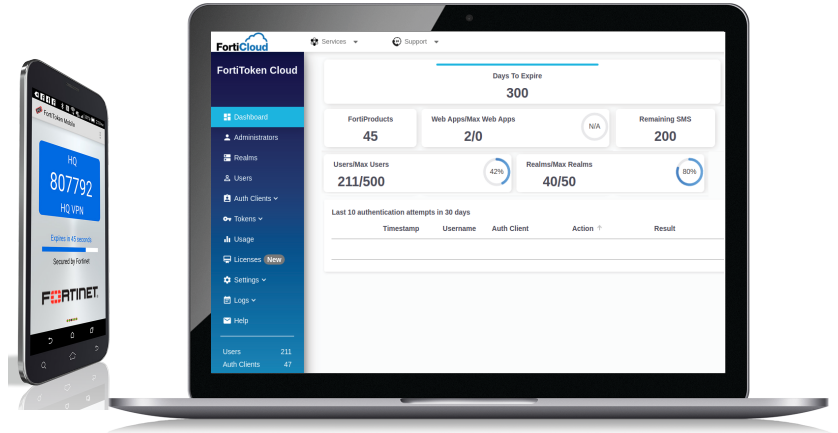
FortiToken Mobile

HQ
807792
HQ VPN

Expires in 45 seconds

Secured by Fortinet

FORTINET

FortiCloud
Services
Support

FortiToken Cloud

Dashboard
Administrators
Realms
Users
Auth Clients
Tokens
Usage
Licenses New
Settings
Logs
Help

Users 211
Auth Clients 47

Days To Expire
300

FortiProducts
45

Web Apps/Max Web Apps
2/0
N/A

Remaining SMS
200

Users/Max Users
211/500
42%

Realms/Max Realms
40/50
80%

Last 10 authentication attempts in 30 days

| Timestamp | Username | Auth Client | Action | Result |
|---|---|---|---|---|